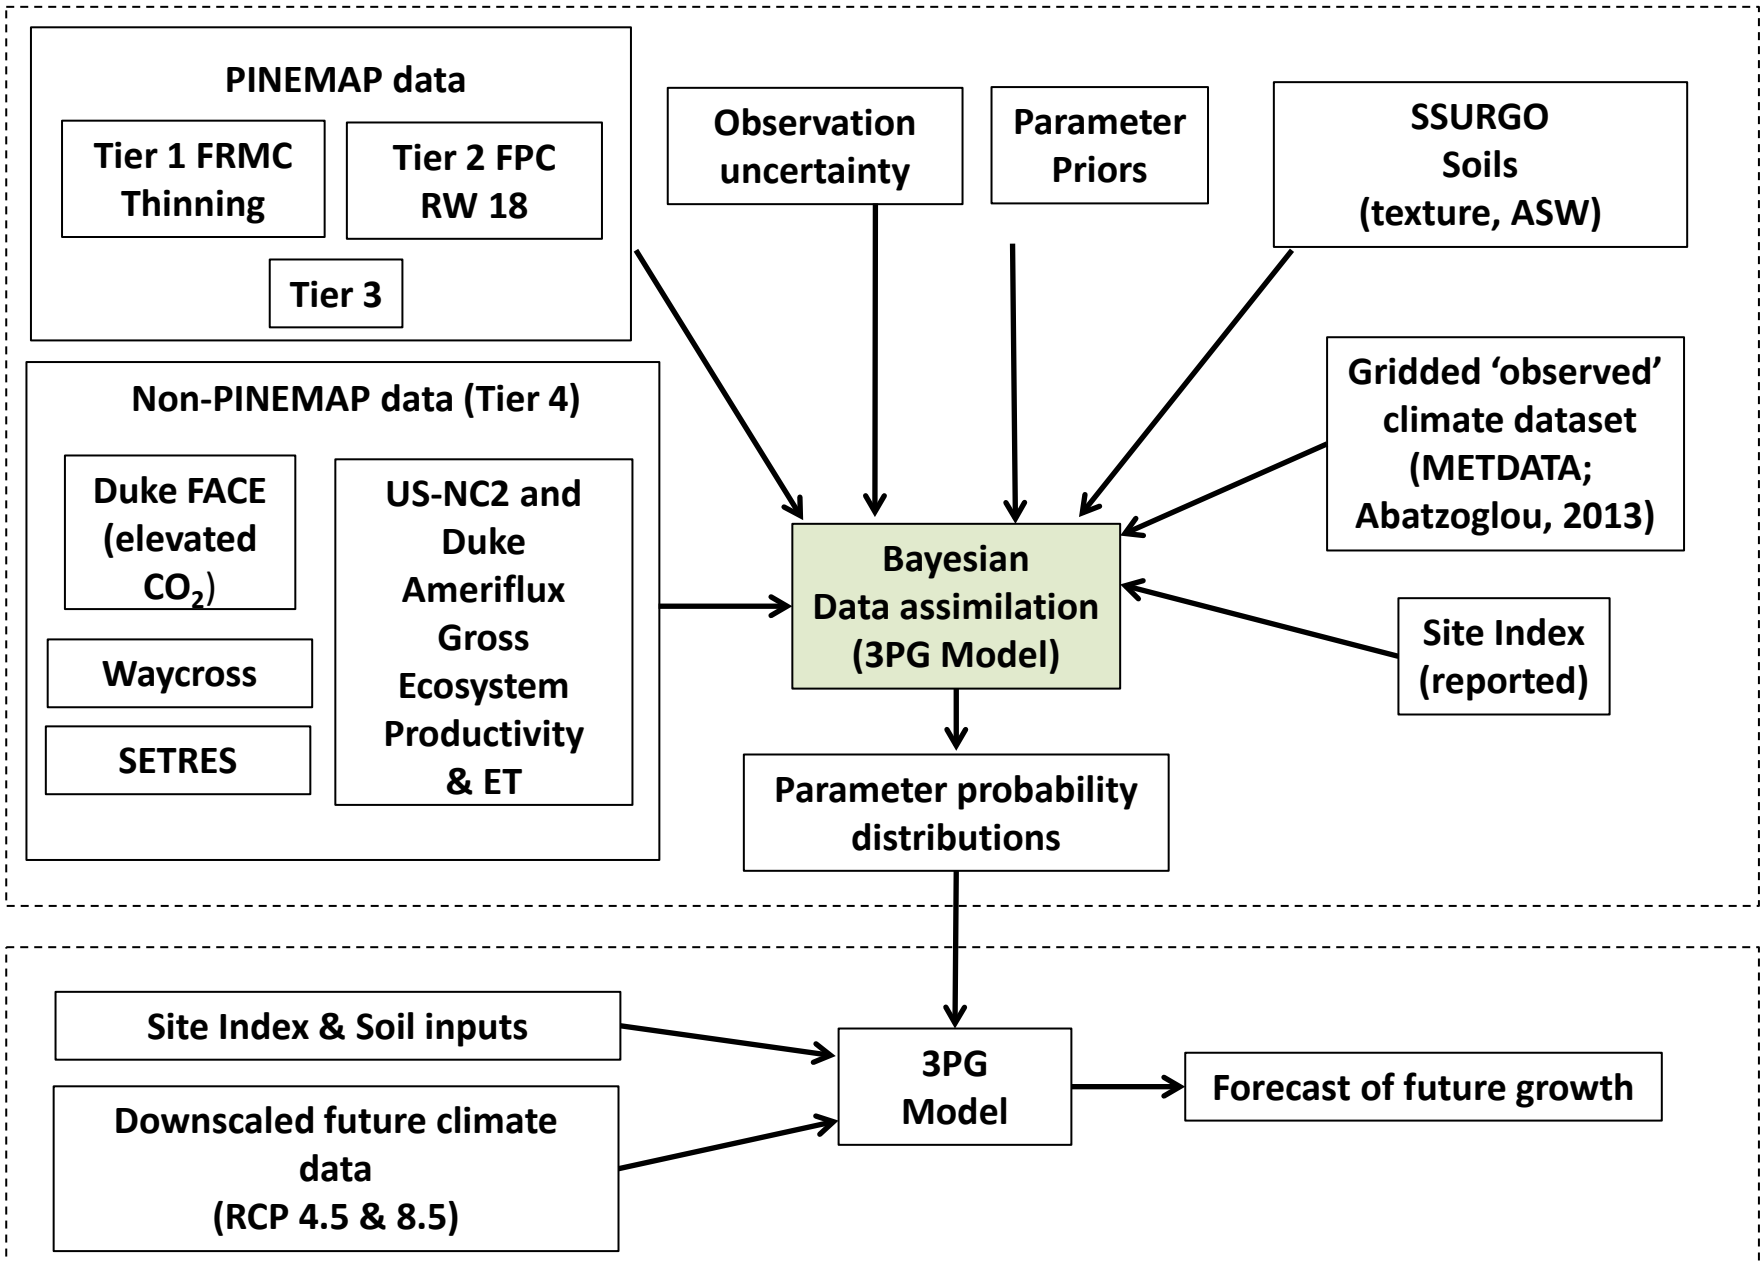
PINEMAP data

Tier 1 FRMC Thinning

Tier 2 FPC RW 18

Tier 3

Observation uncertainty

Parameter Priors

SSURGO Soils (texture, ASW)

Non-PINEMAP data (Tier 4)

Duke FACE (elevated $CO_2$)

Waycross

SETRES

US-NC2 and Duke Ameriflux Gross Ecosystem Productivity & ET

Gridded ‘observed’ climate dataset (METDATA; Abatzoglou, 2013)

Bayesian Data assimilation (3PG Model)

Site Index (reported)

Parameter probability distributions

Site Index & Soil inputs

Downscaled future climate data (RCP 4.5 & 8.5)

3PG Model

Forecast of future growth